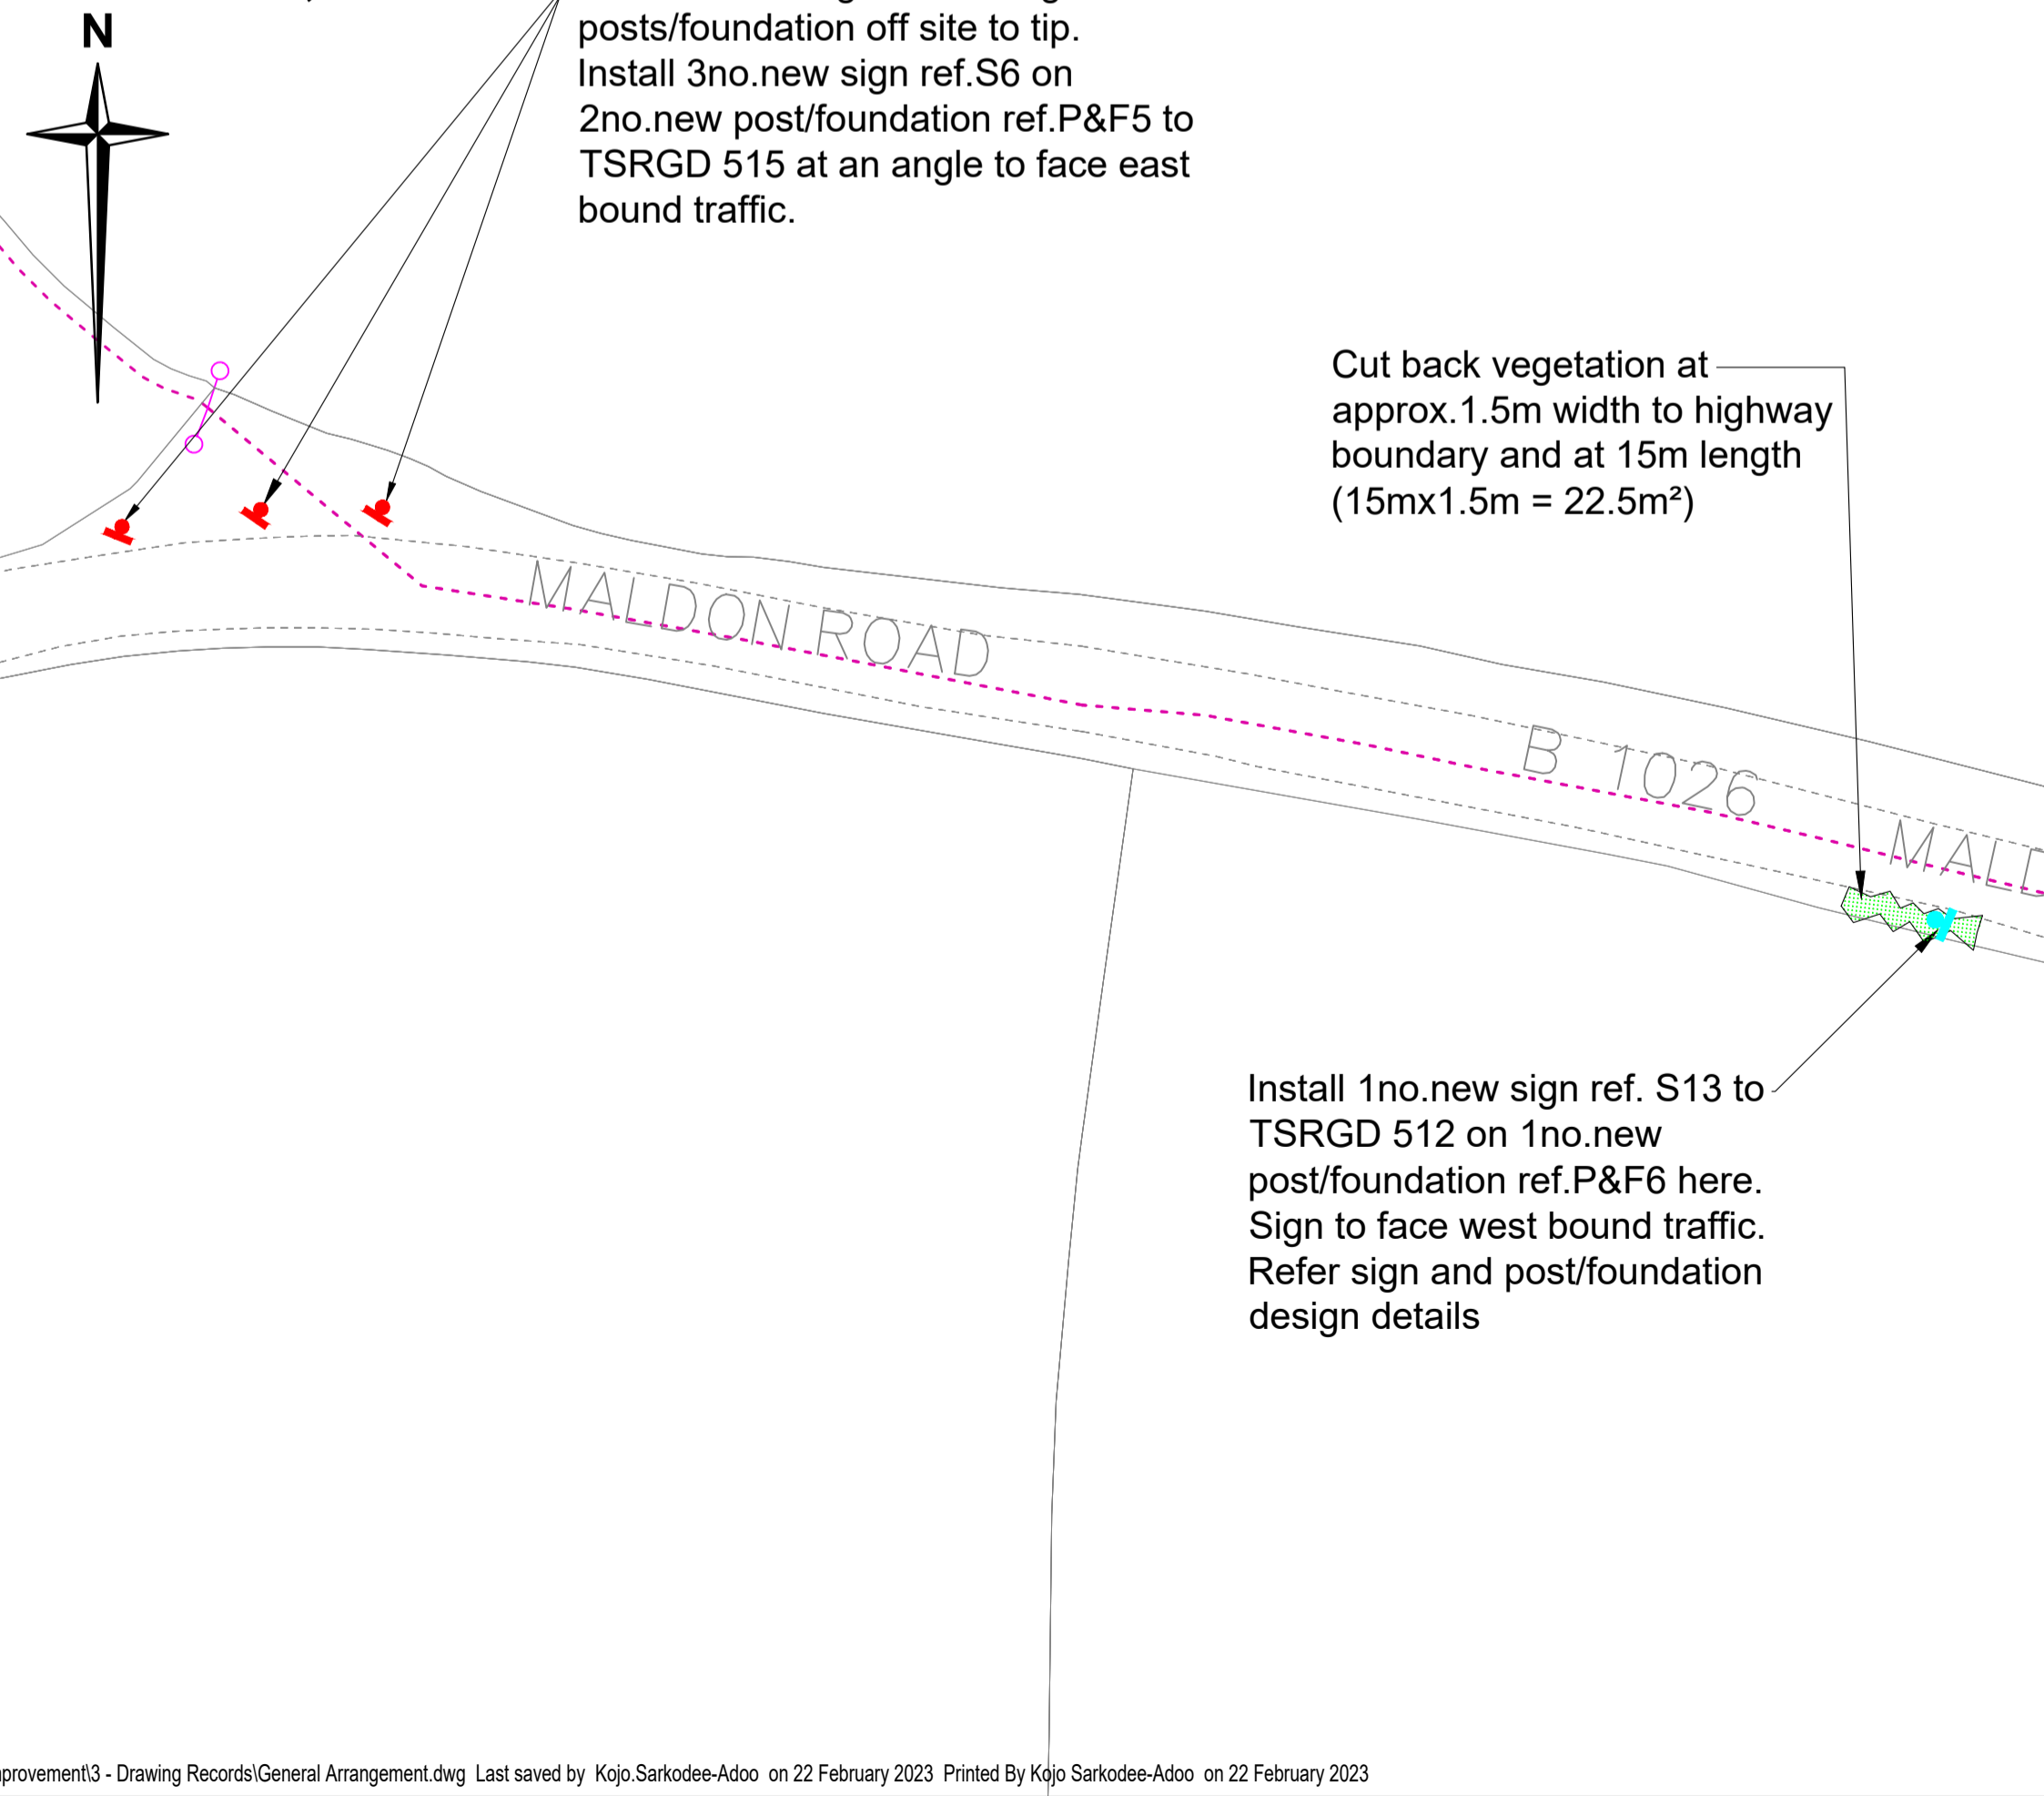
N

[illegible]
posts/foundation off site to tip.
Install 3no.new sign ref.S6 on 2no.new post/foundation ref.P&F5 to TSRGD 515 at an angle to face east bound traffic.

Cut back vegetation at approx.1.5m width to highway boundary and at 15m length ($15m\times1.5m = 22.5m^2$)

MALDON ROAD

B 1026

MALD

Install 1no.new sign ref. S13 to TSRGD 512 on 1no.new post/foundation ref.P&F6 here. Sign to face west bound traffic. Refer sign and post/foundation design details

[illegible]provement\3 - Drawing Records\General Arrangement.dwg Last saved by Kojo.Sarkodee-Adoo on 22 February 2023 Printed By Kojo Sarkodee-Adoo on 22 February 2023